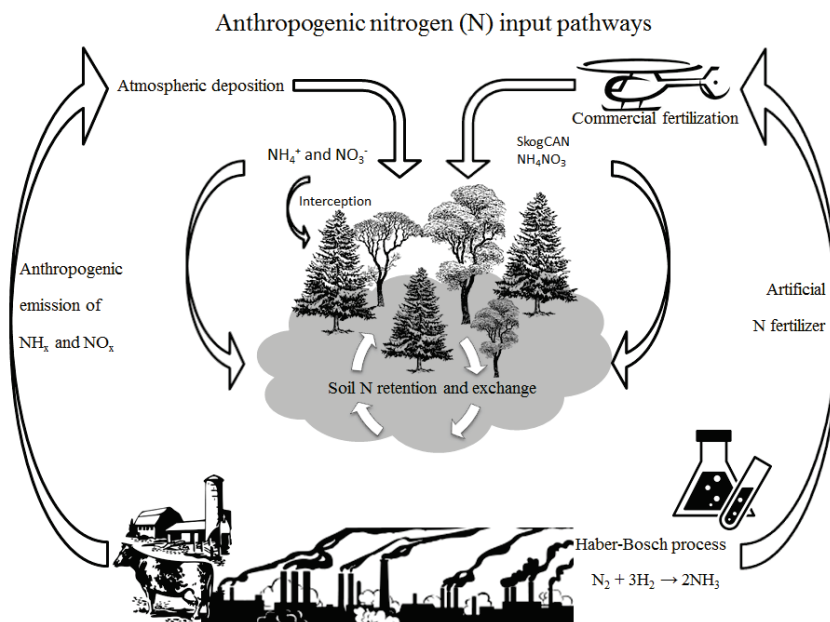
Anthropogenic nitrogen (N) input pathways

Atmospheric deposition

Commercial fertilization

$NH_4^+$ and $NO_3^-$

SkogCAN
$NH_4NO_3$

Interception

Anthropogenic emission of $NH_x$ and $NO_x$

Artificial N fertilizer

Soil N retention and exchange

Haber-Bosch process

$N_2 + 3H_2 \rightarrow 2NH_3$